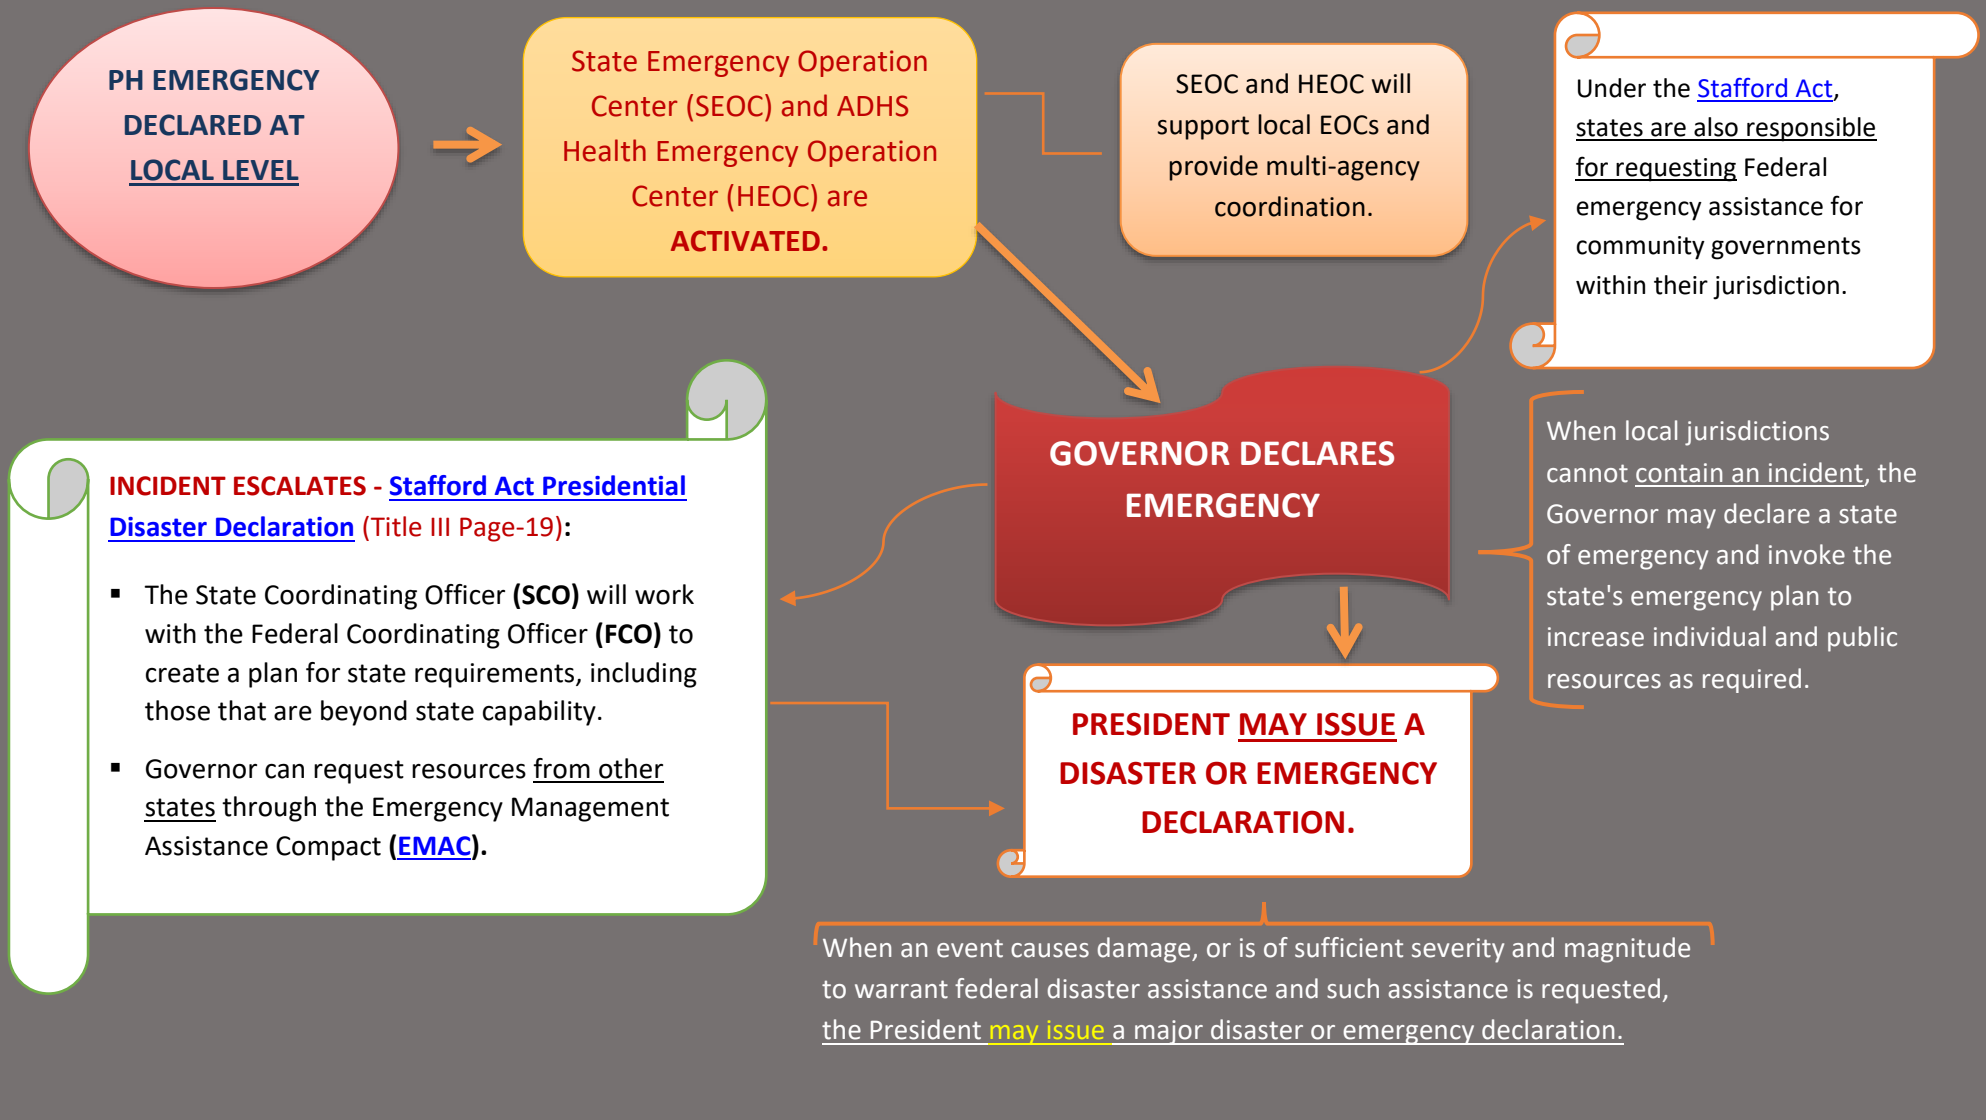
PH EMERGENCY DECLARED AT LOCAL LEVEL

State Emergency Operation Center (SEOC) and ADHS Health Emergency Operation Center (HEOC) are ACTIVATED.

SEOC and HEOC will support local EOCs and provide multi-agency coordination.

Under the Stafford Act, states are also responsible for requesting Federal emergency assistance for community governments within their jurisdiction.

GOVERNOR DECLARES EMERGENCY

When local jurisdictions cannot contain an incident, the Governor may declare a state of emergency and invoke the state's emergency plan to increase individual and public resources as required.

INCIDENT ESCALATES - Stafford Act Presidential Disaster Declaration (Title III Page-19):

- The State Coordinating Officer (SCO) will work with the Federal Coordinating Officer (FCO) to create a plan for state requirements, including those that are beyond state capability.
- Governor can request resources from other states through the Emergency Management Assistance Compact (EMAC).

PRESIDENT MAY ISSUE A DISASTER OR EMERGENCY DECLARATION.

When an event causes damage, or is of sufficient severity and magnitude to warrant federal disaster assistance and such assistance is requested, the President may issue a major disaster or emergency declaration.